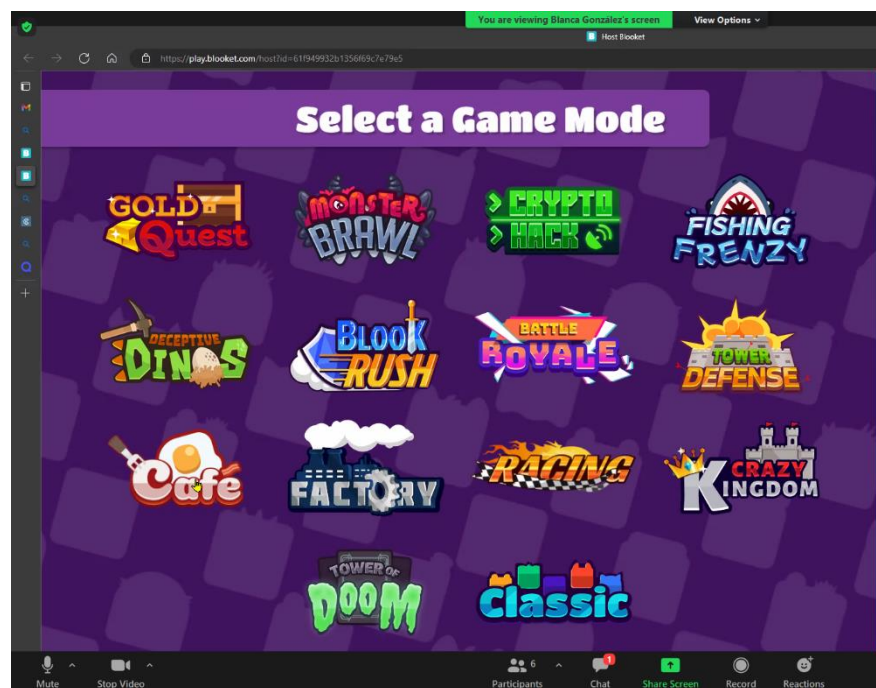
You are viewing Blanca González's screen

View Options

Host Blooket

https://play.blooket.com/host?id=61f949932b1356f69c7e79e5

Select a Game Mode

GOLD Quest

MONSTER BRAWL

CRYPTO HACK

FISHING FRENZY

DECEPTIVE DINOS

BLOOK RUSH

BATTLE ROYALE

TOWER DEFENSE

Café

FACTORY

RACING

CRAZY KINGDOM

TOWER OF DOOM

Classic

Mute

Stop Video

6 Participants

1 Chat

Share Screen

Record

Reactions